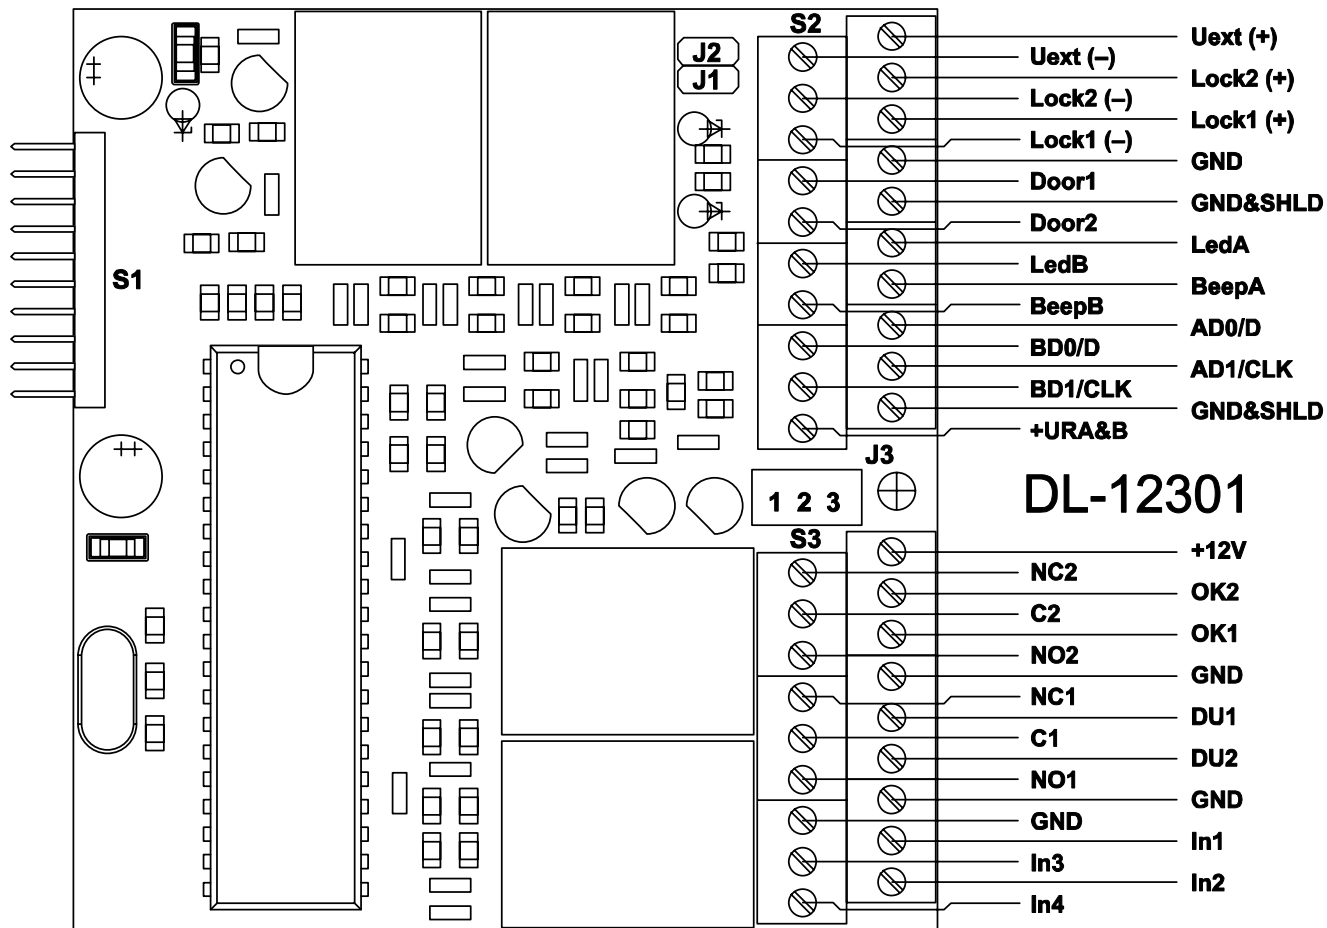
S2
J2
J1
S1
Uext (+)
Uext (–)
Lock2 (+)
Lock2 (–)
Lock1 (+)
Lock1 (–)
GND
Door1
GND&SHLD
Door2
LedA
LedB
BeepA
BeepB
AD0/D
BD0/D
AD1/CLK
BD1/CLK
GND&SHLD
+URA&B
J3
1 2 3
DL-12301
S3
+12V
NC2
OK2
C2
OK1
NO2
GND
NC1
DU1
C1
DU2
NO1
GND
GND
In1
In3
In2
In4